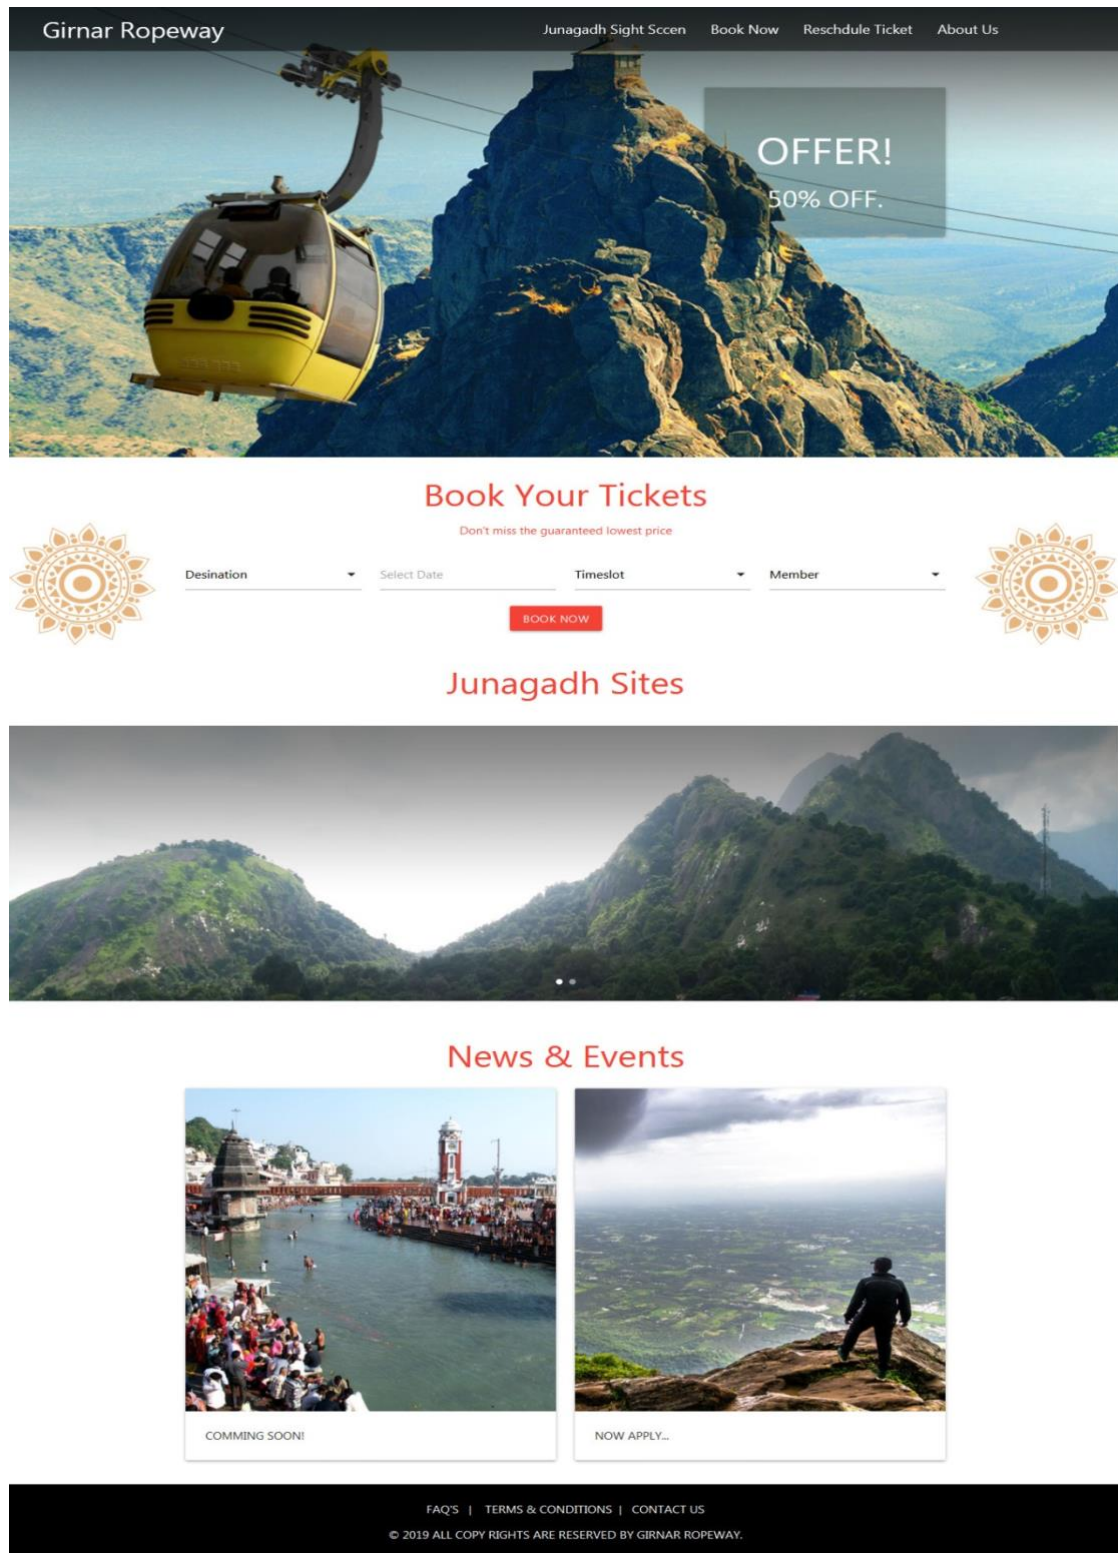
Girnar Ropeway

Junagadh Sight Sceen Book Now Reschdule Ticket About Us

OFFER!
50% OFF.

Book Your Tickets
Don't miss the guaranteed lowest price

Desination
Select Date
Timeslot
Member

BOOK NOW

Junagadh Sites

News & Events

COMMING SOON!

NOW APPLY...

FAQ'S | TERMS & CONDITIONS | CONTACT US
© 2019 ALL COPY RIGHTS ARE RESERVED BY GIRNAR ROPEWAY.